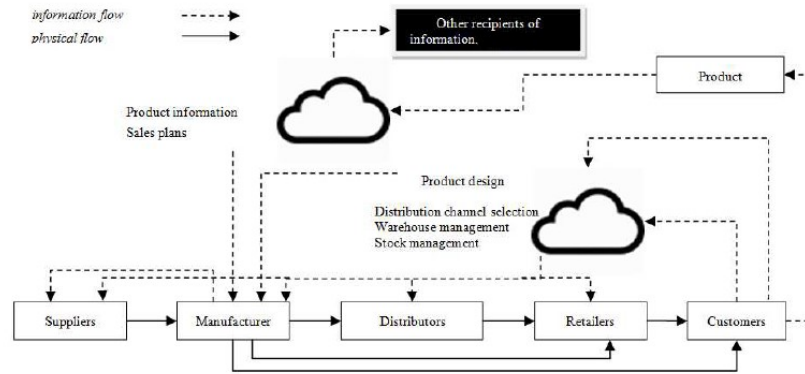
information flow
physical flow

Other recipients of information.

Product

Product information
Sales plans

Product design

Distribution channel selection
Warehouse management
Stock management

Suppliers
Manufacturer
Distributors
Retailers
Customers